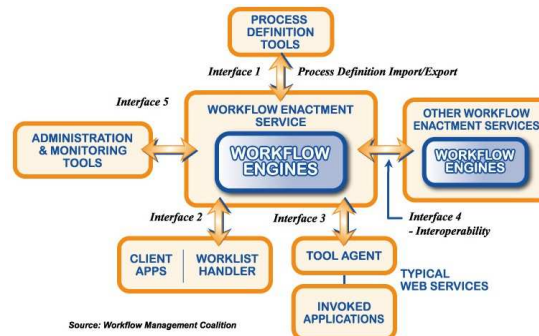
PROCESS DEFINITION TOOLS

Interface 1 Process Definition Import/Export

Interface 5

WORKFLOW ENACTMENT SERVICE

WORKFLOW ENGINES

ADMINISTRATION & MONITORING TOOLS

OTHER WORKFLOW ENACTMENT SERVICES

WORKFLOW ENGINES

Interface 2

Interface 3

Interface 4 - Interoperability

CLIENT APPS

WORKLIST HANDLER

TOOL AGENT

TYPICAL WEB SERVICES

INVOKED APPLICATIONS

Source: Workflow Management Coalition